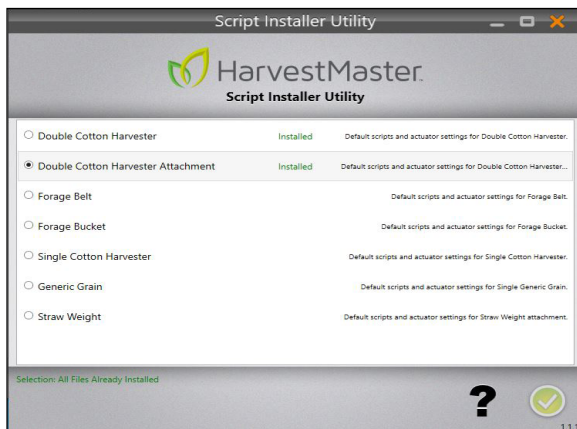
Script Installer Utility

HarvestMaster.
Script Installer Utility

| | | |
|---|---|---|
| ○ Double Cotton Harvester | Installed | Default scripts and actuator settings for Double Cotton Harvester. |
| ◉ Double Cotton Harvester Attachment | Installed | Default scripts and actuator settings for Double Cotton Harvester... |
| ○ Forage Belt | | Default scripts and actuator settings for Forage Belt. |
| ○ Forage Bucket | | Default scripts and actuator settings for Forage Bucket. |
| ○ Single Cotton Harvester | | Default scripts and actuator settings for Single Cotton Harvester. |
| ○ Generic Grain | | Default scripts and actuator settings for Single Generic Grain. |
| ○ Straw Weight | | Default scripts and actuator settings for Straw Weight attachment. |

Selection: All Files Already Installed

?

1.1